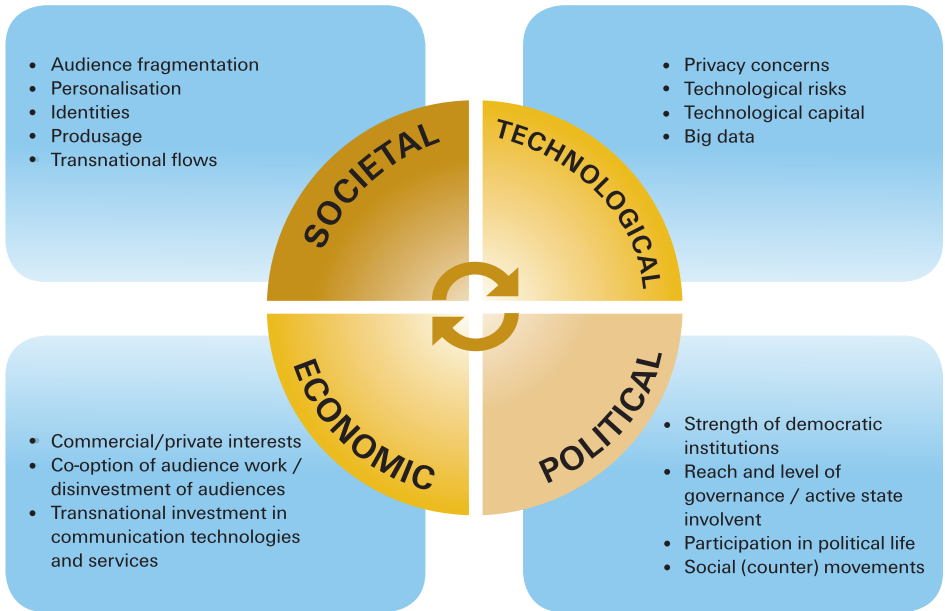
- Audience fragmentation
- Personalisation
- Identities
- Produsage
- Transnational flows

- Privacy concerns
- Technological risks
- Technological capital
- Big data

SOCIETAL

TECHNOLOGICAL

ECONOMIC

POLITICAL

- Commercial/private interests
- Co-option of audience work / disinvestment of audiences
- Transnational investment in communication technologies and services

- Strength of democratic institutions
- Reach and level of governance / active state involvent
- Participation in political life
- Social (counter) movements